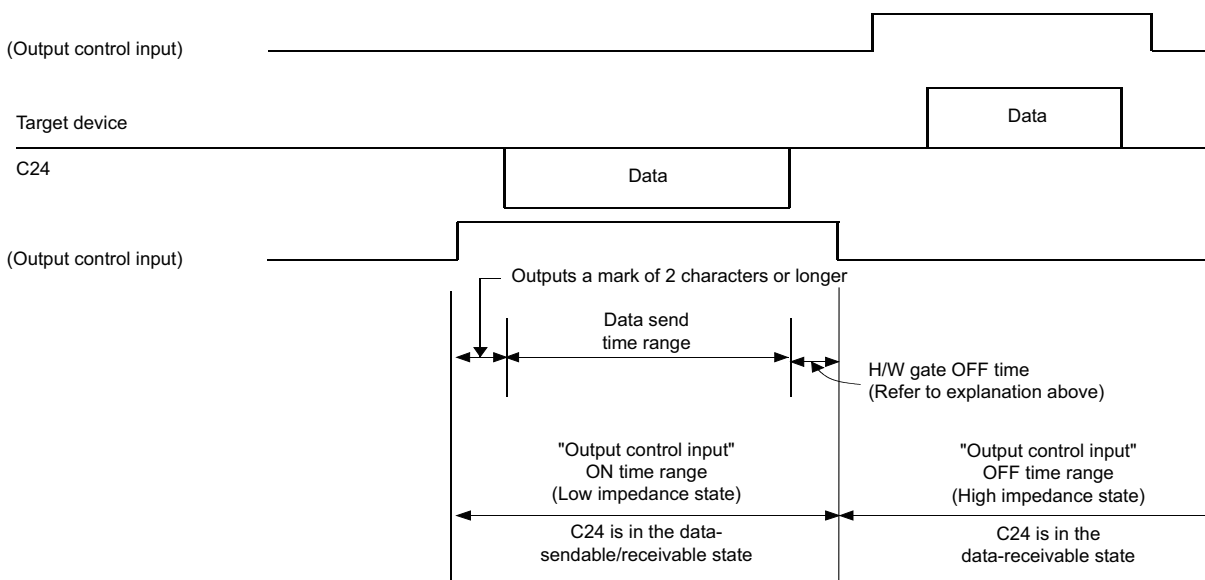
(Output control input)

Target device

Data

C24

Data

(Output control input)

Outputs a mark of 2 characters or longer

Data send time range

H/W gate OFF time (Refer to explanation above)

"Output control input" ON time range (Low impedance state)

C24 is in the data-sendable/receivable state

"Output control input" OFF time range (High impedance state)

C24 is in the data-receivable state